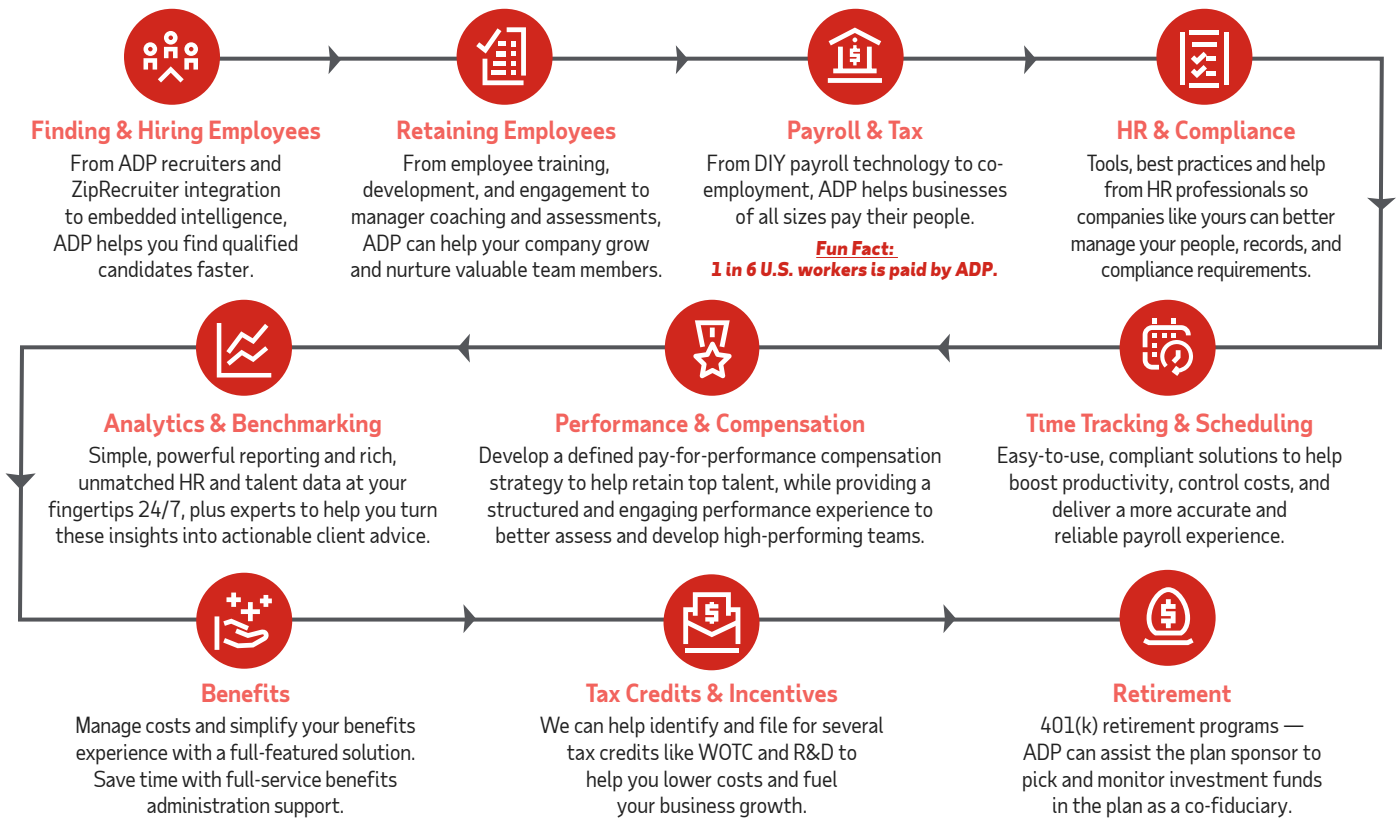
Finding & Hiring Employees
From ADP recruiters and ZipRecruiter integration to embedded intelligence, ADP helps you find qualified candidates faster.

Retaining Employees
From employee training, development, and engagement to manager coaching and assessments, ADP can help your company grow and nurture valuable team members.

Payroll & Tax
From DIY payroll technology to co-employment, ADP helps businesses of all sizes pay their people.

Fun Fact:
1 in 6 U.S. workers is paid by ADP.

HR & Compliance
Tools, best practices and help from HR professionals so companies like yours can better manage your people, records, and compliance requirements.

Analytics & Benchmarking
Simple, powerful reporting and rich, unmatched HR and talent data at your fingertips 24/7, plus experts to help you turn these insights into actionable client advice.

Performance & Compensation
Develop a defined pay-for-performance compensation strategy to help retain top talent, while providing a structured and engaging performance experience to better assess and develop high-performing teams.

Time Tracking & Scheduling
Easy-to-use, compliant solutions to help boost productivity, control costs, and deliver a more accurate and reliable payroll experience.

Benefits
Manage costs and simplify your benefits experience with a full-featured solution. Save time with full-service benefits administration support.

Tax Credits & Incentives
We can help identify and file for several tax credits like WOTC and R&D to help you lower costs and fuel your business growth.

Retirement
401(k) retirement programs — ADP can assist the plan sponsor to pick and monitor investment funds in the plan as a co-fiduciary.